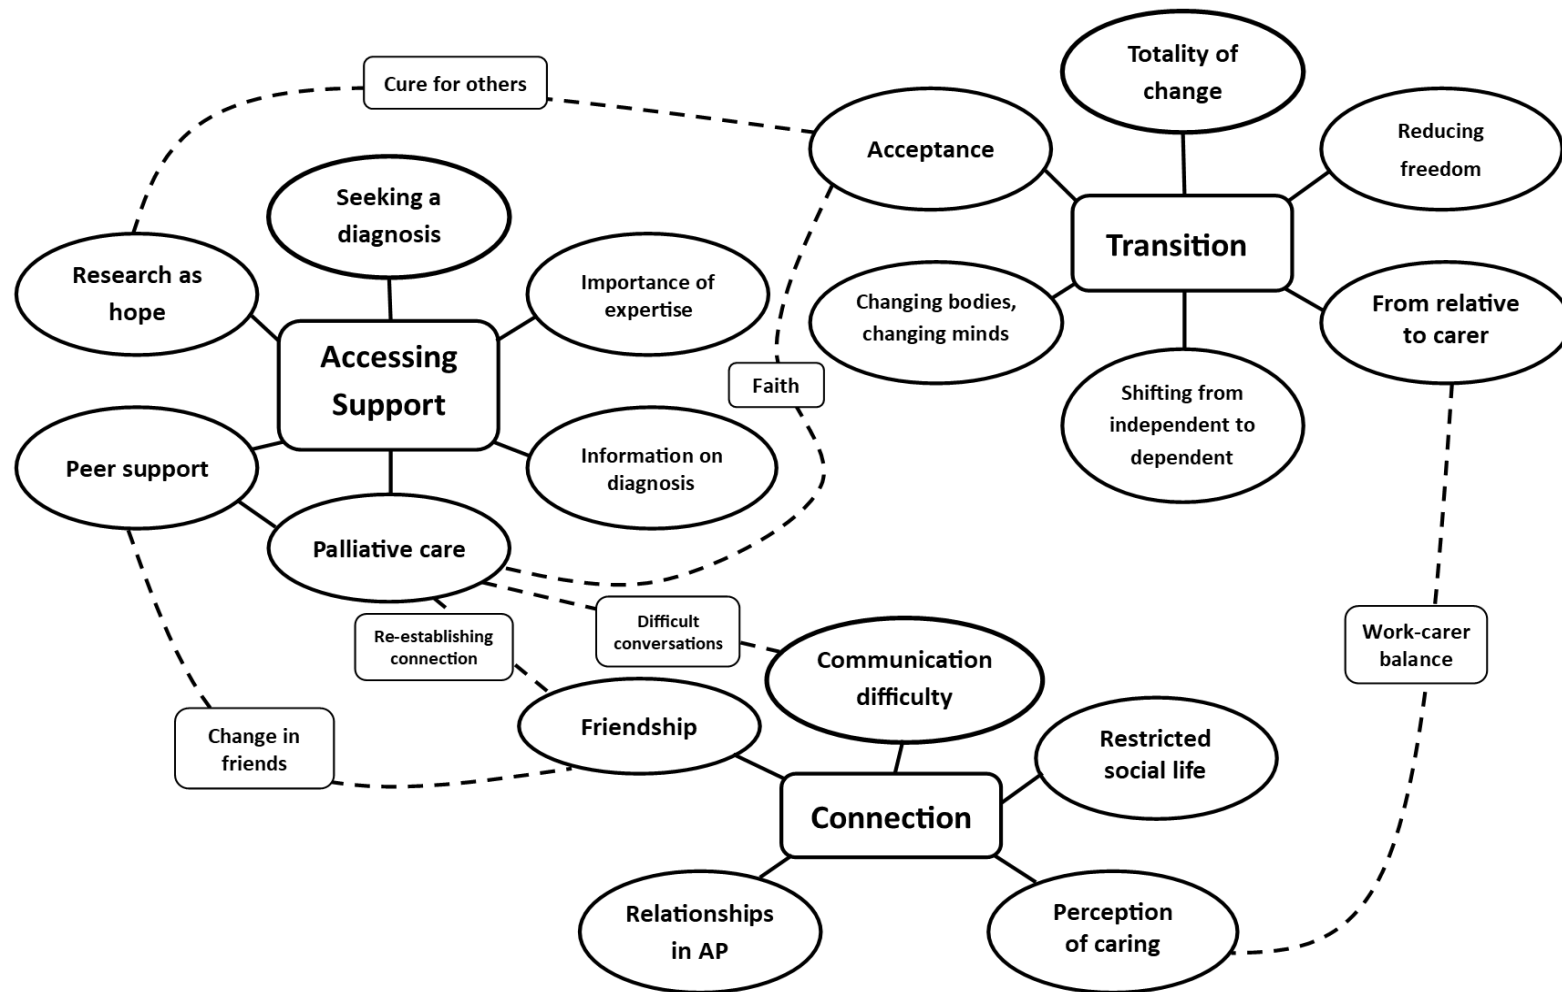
Cure for others

Totality of change

Reducing freedom

Acceptance

Transition

Seeking a diagnosis

Research as hope

Importance of expertise

Changing bodies, changing minds

From relative to carer

Accessing Support

Faith

Shifting from independent to dependent

Peer support

Information on diagnosis

Palliative care

Difficult conversations

Re-establishing connection

Communication difficulty

Work-carer balance

Friendship

Restricted social life

Change in friends

Connection

Relationships in AP

Perception of caring